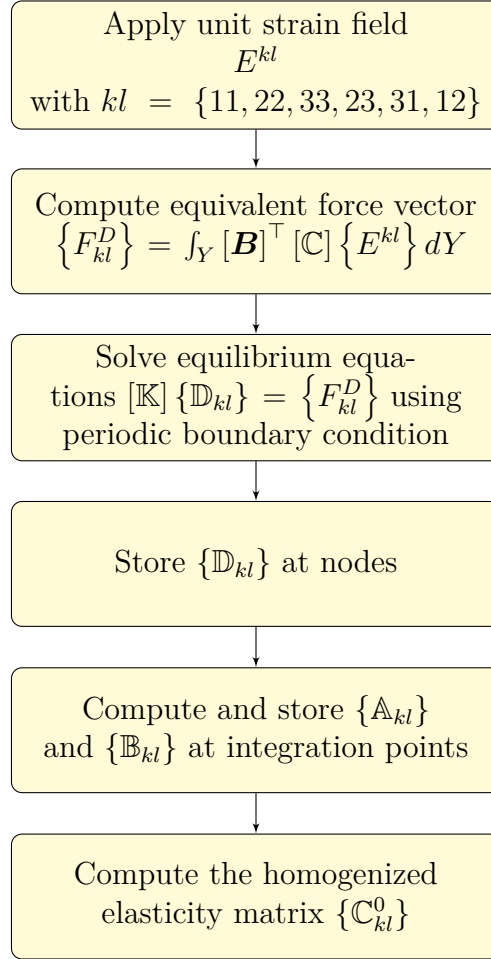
Apply unit strain field $E^{kl}$ with $kl = \{11, 22, 33, 23, 31, 12\}$

Compute equivalent force vector $\left\{F^D_{kl}\right\} = \int_Y [\boldsymbol{B}]^\top [\mathbb{C}] \left\{E^{kl}\right\} dY$

Solve equilibrium equations $[\mathbb{K}] \{\mathbb{D}_{kl}\} = \left\{F^D_{kl}\right\}$ using periodic boundary condition

Store $\{\mathbb{D}_{kl}\}$ at nodes

Compute and store $\{\mathbb{A}_{kl}\}$ and $\{\mathbb{B}_{kl}\}$ at integration points

Compute the homogenized elasticity matrix $\{\mathbb{C}^0_{kl}\}$